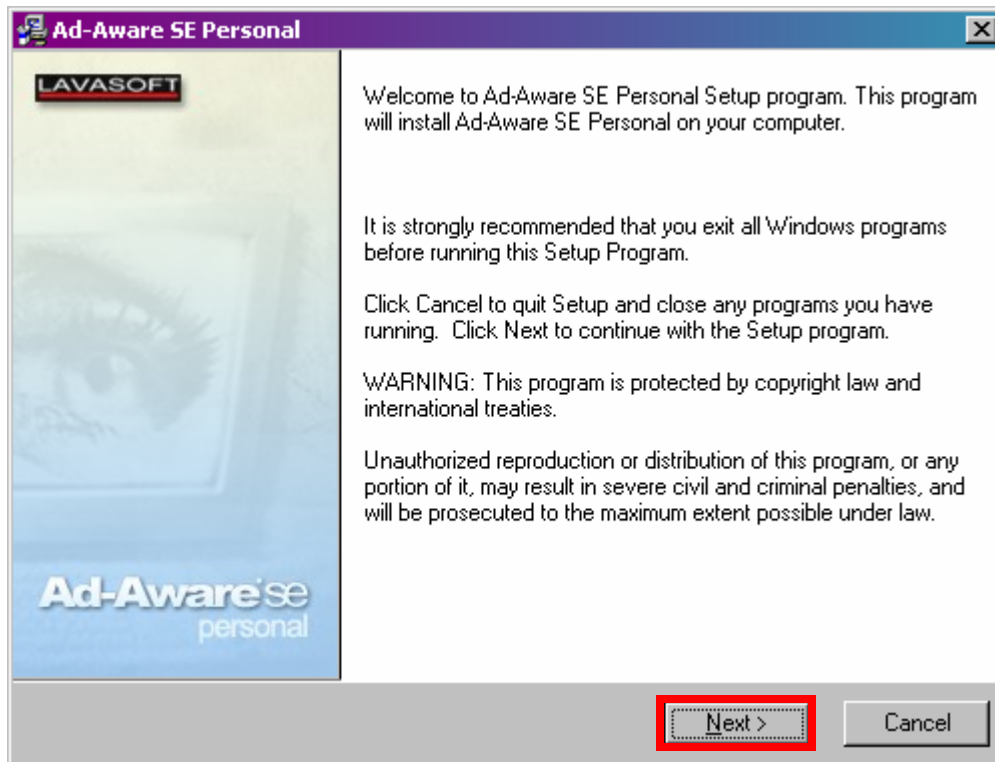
Ad-Aware SE Personal

LAVASOFT

Ad-Aware se
personal

Welcome to Ad-Aware SE Personal Setup program. This program will install Ad-Aware SE Personal on your computer.

It is strongly recommended that you exit all Windows programs before running this Setup Program.

Click Cancel to quit Setup and close any programs you have running. Click Next to continue with the Setup program.

WARNING: This program is protected by copyright law and international treaties.

Unauthorized reproduction or distribution of this program, or any portion of it, may result in severe civil and criminal penalties, and will be prosecuted to the maximum extent possible under law.

Next >

Cancel